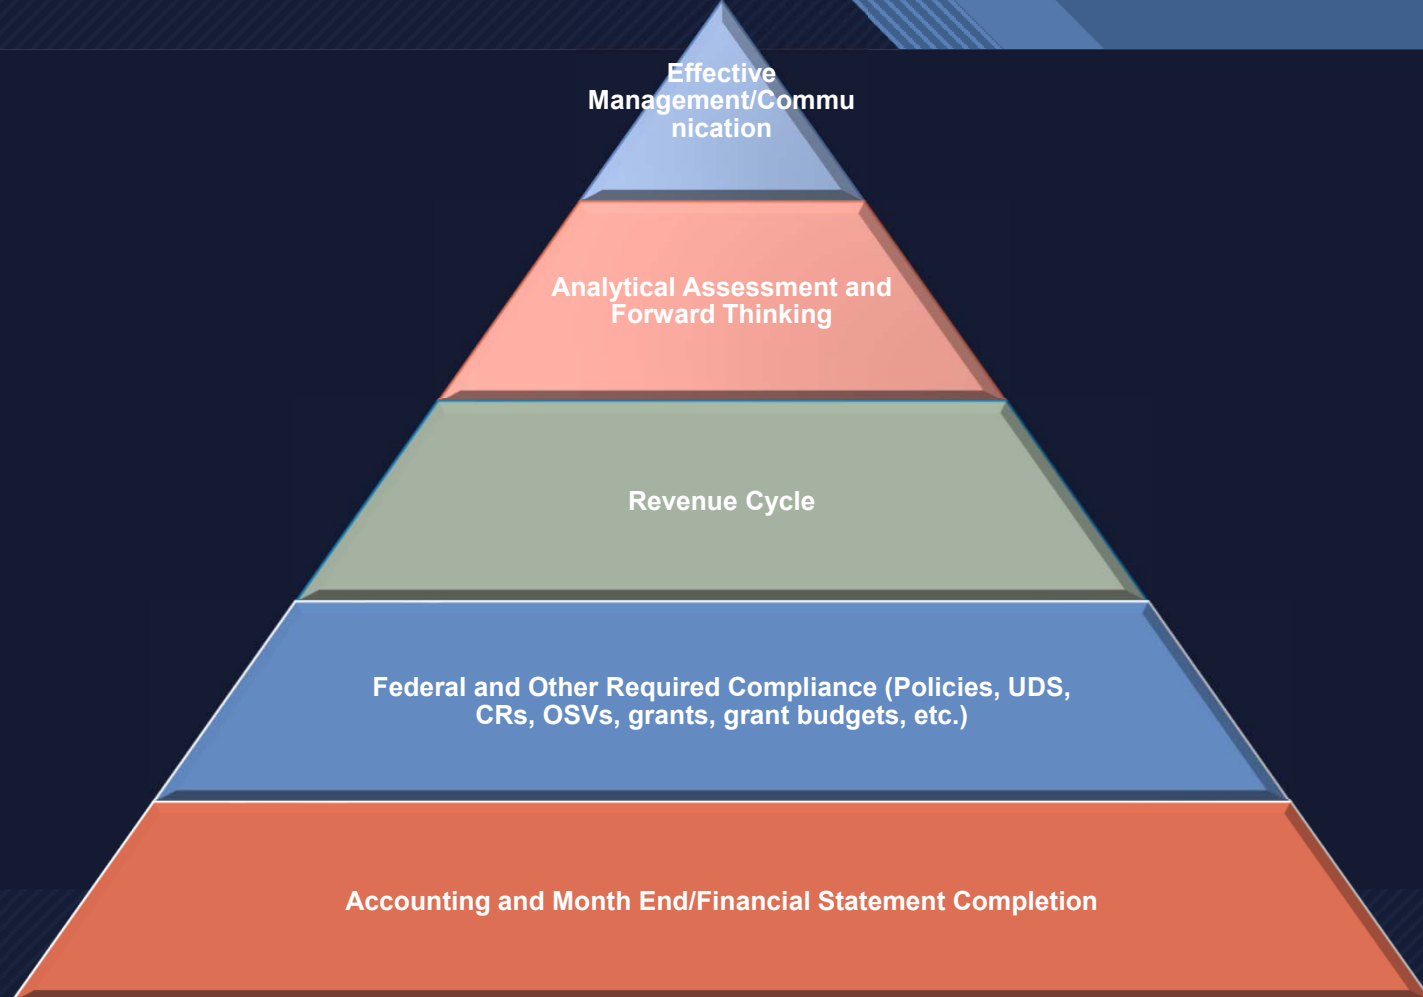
Effective Management/Commu nication

Analytical Assessment and Forward Thinking

Revenue Cycle

Federal and Other Required Compliance (Policies, UDS, CRs, OSVs, grants, grant budgets, etc.)

Accounting and Month End/Financial Statement Completion